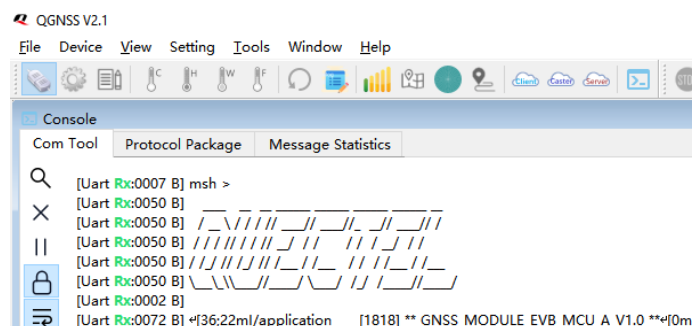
QGNSS V2.1

File Device View Setting Tools Window Help

C H W F Client Caster Server

Console

Com Tool Protocol Package Message Statistics

[Uart Rx:0007 B] msh >
[Uart Rx:0050 B]
[Uart Rx:0050 B] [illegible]
[Uart Rx:0050 B] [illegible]
[Uart Rx:0050 B] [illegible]
[Uart Rx:0050 B] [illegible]
[Uart Rx:0002 B]
[Uart Rx:0072 B] ↵[36:22m[/application [1818] ** GNSS_MODULE_EVB_MCU_A_V1.0 **↵[0m